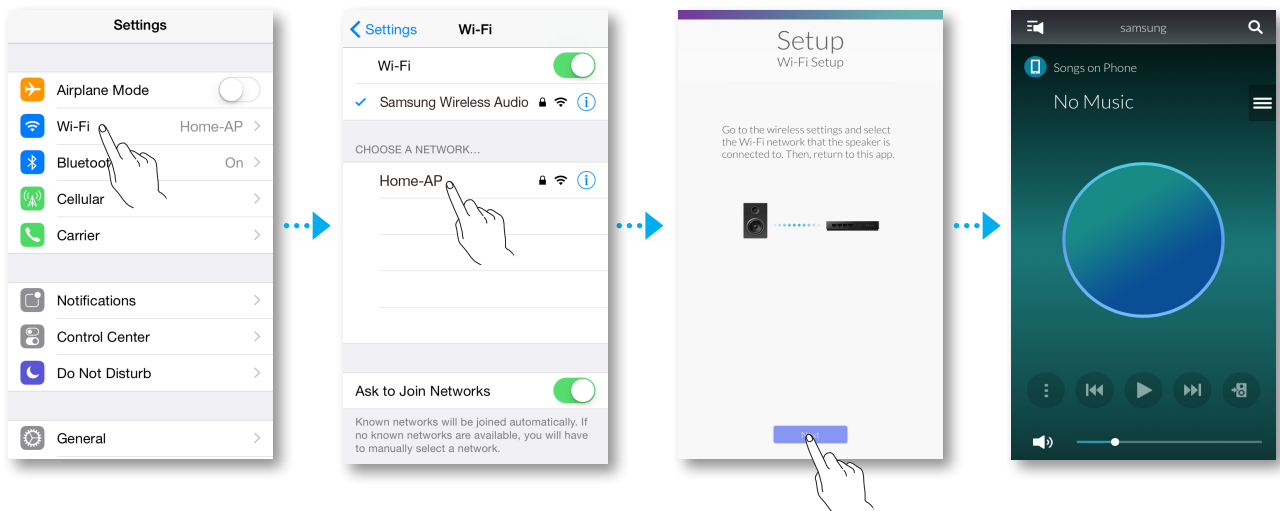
Settings

Airplane Mode

Wi-Fi Home-AP

Bluetooth On

Cellular

Carrier

Notifications

Control Center

Do Not Disturb

General

Settings Wi-Fi

Wi-Fi

Samsung Wireless Audio

CHOOSE A NETWORK...

Home-AP

Ask to Join Networks

Known networks will be joined automatically. If no known networks are available, you will have to manually select a network.

Setup
Wi-Fi Setup

Go to the wireless settings and select the Wi-Fi network that the speaker is connected to. Then, return to this app.

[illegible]

samsung

Songs on Phone

No Music